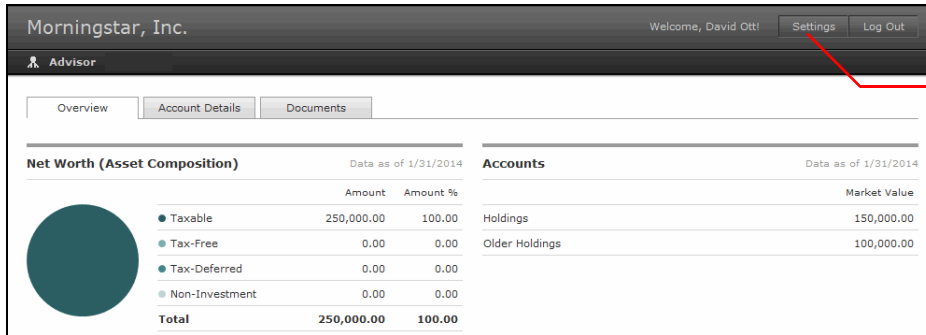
Morningstar, Inc.

Welcome, David Ott!

Settings

Log Out

Advisor

Overview

Account Details

Documents

Net Worth (Asset Composition)

Data as of 1/31/2014

| | Amount | Amount % |
|---|---|---|
| Taxable | 250,000.00 | 100.00 |
| Tax-Free | 0.00 | 0.00 |
| Tax-Deferred | 0.00 | 0.00 |
| Non-Investment | 0.00 | 0.00 |
| Total | 250,000.00 | 100.00 |

Accounts

Data as of 1/31/2014

| | Market Value |
|---|---|
| Holdings | 150,000.00 |
| Older Holdings | 100,000.00 |